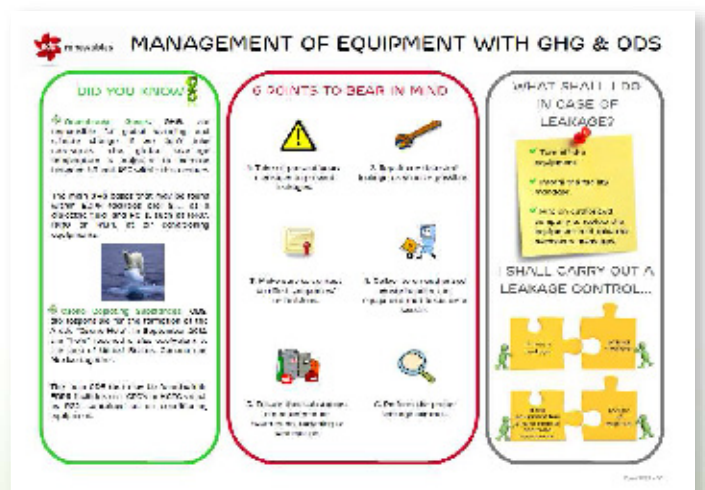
renovables

MANAGEMENT OF EQUIPMENT WITH GHG & ODS

DID YOU KNOW?

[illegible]

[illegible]

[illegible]

6 POINTS TO BEAR IN MIND

1. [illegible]

2. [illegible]

3. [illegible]

4. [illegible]

5. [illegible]

6. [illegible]

WHAT SHALL I DO IN CASE OF LEAKAGE?

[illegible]

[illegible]

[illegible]

I SHALL CARRY OUT A LEAKAGE CONTROL...

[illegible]